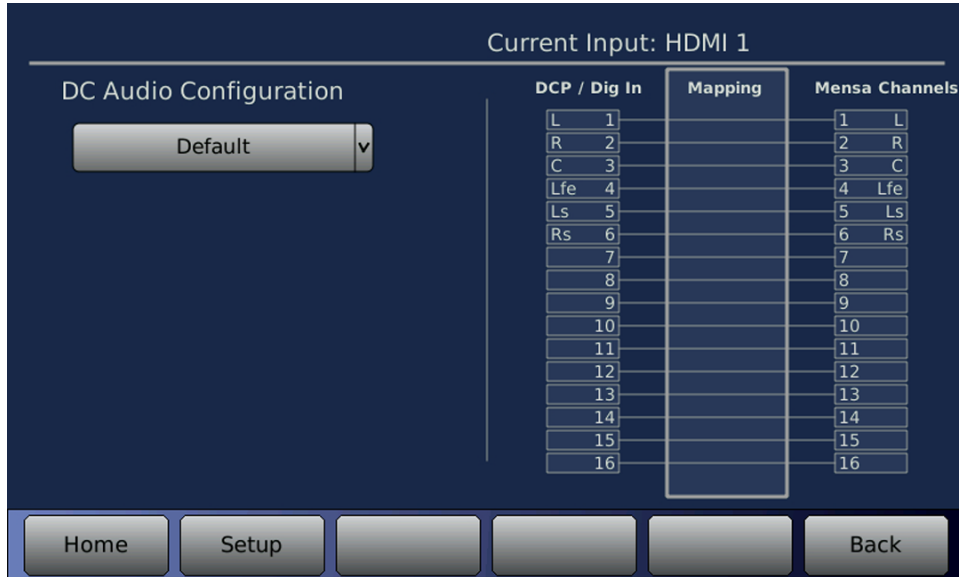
Current Input: HDMI 1

DC Audio Configuration

Default v

| DCP / Dig In | Mapping | Mensa Channels |
|---|---|---|
| L 1 | | 1 L |
| R 2 | | 2 R |
| C 3 | | 3 C |
| Lfe 4 | | 4 Lfe |
| Ls 5 | | 5 Ls |
| Rs 6 | | 6 Rs |
| 7 | | 7 |
| 8 | | 8 |
| 9 | | 9 |
| 10 | | 10 |
| 11 | | 11 |
| 12 | | 12 |
| 13 | | 13 |
| 14 | | 14 |
| 15 | | 15 |
| 16 | | 16 |

Home Setup Back